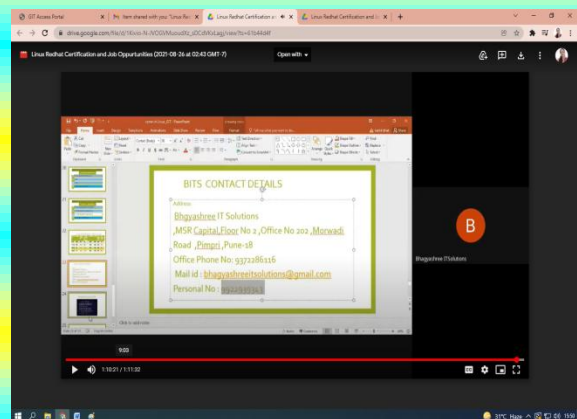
GIT Access Portal
Item shared with you: "Linux Re
Linux Redhat Certification a
Linux Redhat Certification and J
drive.google.com/file/d/1Kvvs-N-NOGVMucxuWz_sDCdWKsLagj/view?ts=6154d4ff
Linux Redhat Certification and Job Opportunities (2021-08-26 at 02:43 GMT-7)
Open with
BITS CONTACT DETAILS
Address
Bhgyashree IT Solutions
,MSR Capital,Floor No 2 ,Office No 202 ,Morwadi Road ,Pimpri ,Pune-18
Office Phone No: 9372286116
Mail id : bhagyashreeitsolutions@gmail.com
Personal No : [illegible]
Click to add notes
B
Bhagyashree ITSolutions
9:03
1:10:21 / 1:17:32
31°C Haze
11:50